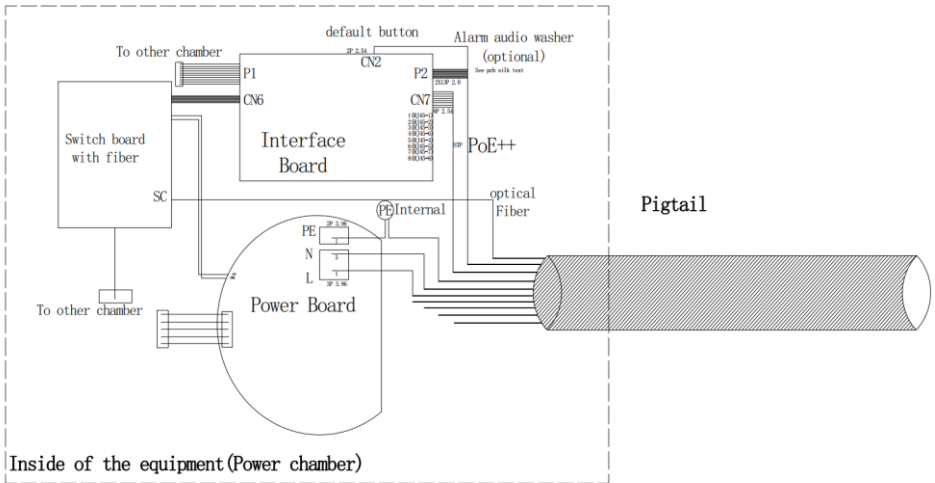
default button

Alarm audio washer (optional)

To other chamber

3P 2.54

CN2

P1

P2

See pcb silk text

2X3P 2.0

CN6

CN7

8P 2.54

Interface Board

PoE++

Switch board with fiber

SC

optical Fiber

Pigtail

PE Internal

PE

3P 3.96

N

L

3P 3.96

Power Board

To other chamber

Inside of the equipment(Power chamber)